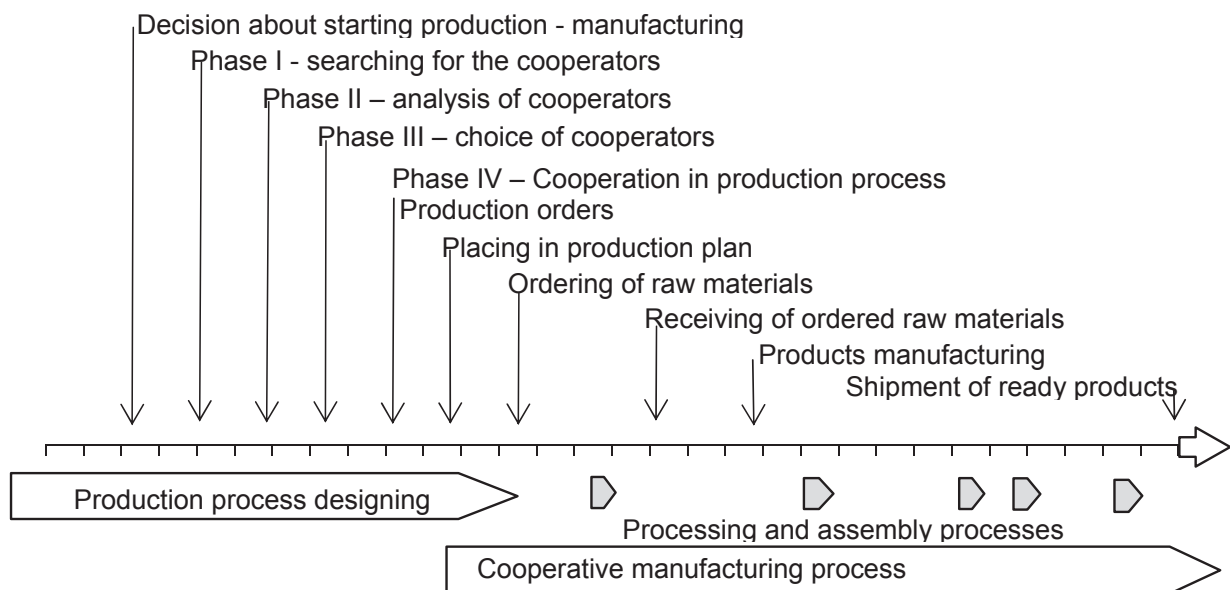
Decision about starting production - manufacturing
Phase I - searching for the cooperators
Phase II – analysis of cooperators
Phase III – choice of cooperators
Phase IV – Cooperation in production process
Production orders
Placing in production plan
Ordering of raw materials
Receiving of ordered raw materials
Products manufacturing
Shipment of ready products

Production process designing

Processing and assembly processes

Cooperative manufacturing process